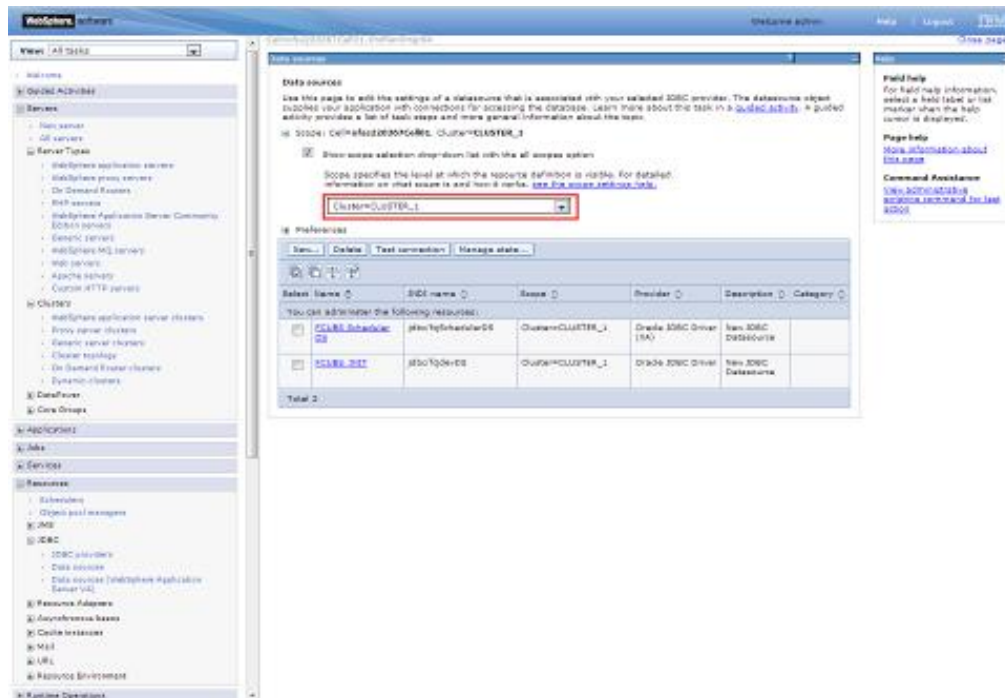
WebSphere software

Welcome admin

Help | Logout IBM

Close page

View: All tasks

Welcome

Guided Activities

Servers

New server

All servers

Server Types

WebSphere application servers

WebSphere proxy servers

On Demand Routers

PHP servers

WebSphere Application Server Community Edition servers

Generic servers

WebSphere MQ servers

Web servers

Apache servers

Custom HTTP servers

Clusters

WebSphere application server clusters

Proxy server clusters

Generic server clusters

Cluster topology

On Demand Router clusters

Dynamic clusters

DataPower

Core Groups

Applications

Jobs

Services

Resources

Schedulers

Object pool managers

JMS

JDBC

JDBC providers

Data sources

Data sources (WebSphere Application Server V4)

Resource Adapters

Asynchronous beans

Cache instances

Mail

URL

Resource Environment

Runtime Operations

Data sources

Data sources

Use this page to edit the settings of a datasource that is associated with your selected JDBC provider. The datasource object supplies your application with connections for accessing the database. Learn more about this task in a guided activity. A guided activity provides a list of task steps and more general information about the topic.

Scope: Cell=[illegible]Cell01, Cluster=CLUSTER_1

Show scope selection drop-down list with the all scopes option

Scope specifies the level at which the resource definition is visible. For detailed information on what scope is and how it works, see the scope settings help.

Cluster=CLUSTER_1

Preferences

New... | Delete | Test connection | Manage state...

| Select | Name | JNDI name | Scope | Provider | Description | Category |
|---|---|---|---|---|---|---|
| You can administer the following resources: | | | | | | |
| | FCUBS Scheduler DS | jdbc/fcjSchedulerDS | Cluster=CLUSTER_1 | Oracle JDBC Driver (XA) | New JDBC Datasource | |
| | FCUBS JNDI | jdbc/fcjdevDS | Cluster=CLUSTER_1 | Oracle JDBC Driver | New JDBC Datasource | |

Total 2

Help

Field help
For field help information, select a field label or list marker when the help cursor is displayed.

Page help
More information about this page

Command Assistance
View administrative scripting command for last action